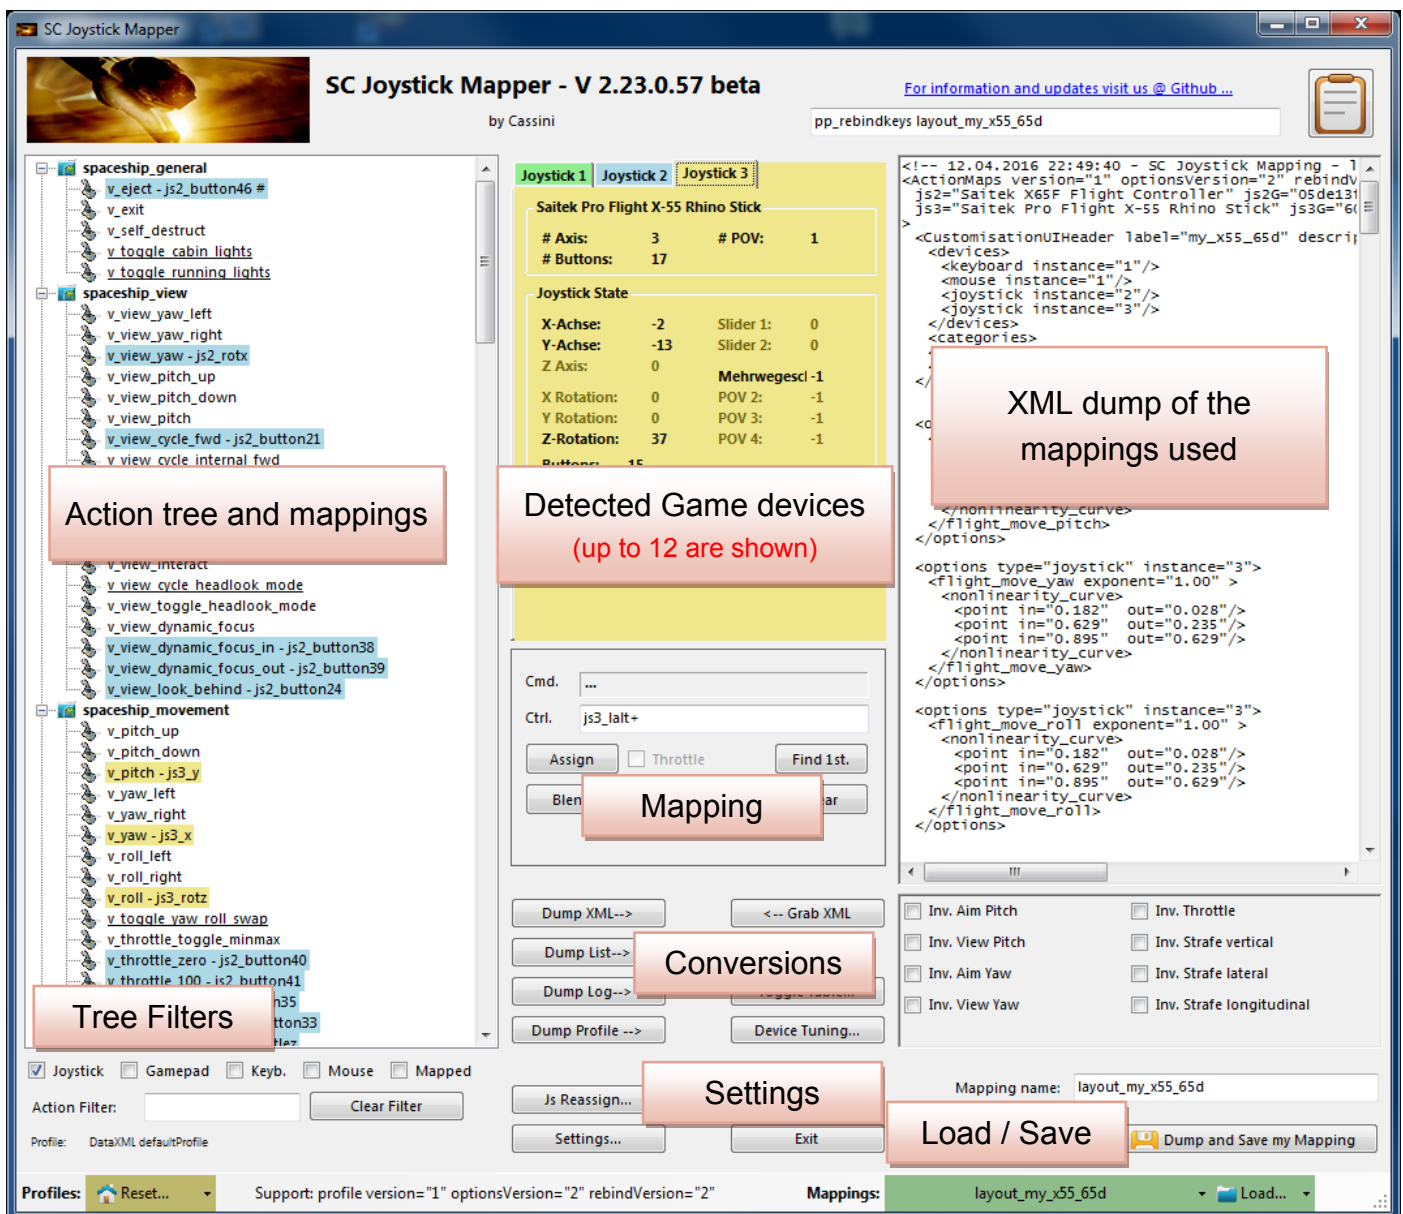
SC Joystick Mapper

SC Joystick Mapper - V 2.23.0.57 beta

by Cassini

For information and updates visit us @ Github ...

pp_rebindkeys layout_my_x55_65d

spaceship_general
v_eject - js2_button46 #
v_exit
v_self_destruct
v_toggle_cabin_lights
v_toggle_running_lights
spaceship_view
v_view_yaw_left
v_view_yaw_right
v_view_yaw - js2_rotx
v_view_pitch_up
v_view_pitch_down
v_view_pitch
v_view_cycle_fwd - js2_button21
v_view_cycle_internal_fwd

Action tree and mappings

v_view_interact
v_view_cycle_headlook_mode
v_view_toggle_headlook_mode
v_view_dynamic_focus
v_view_dynamic_focus_in - js2_button38
v_view_dynamic_focus_out - js2_button39
v_view_look_behind - js2_button24
spaceship_movement
v_pitch_up
v_pitch_down
v_pitch - js3_y
v_yaw_left
v_yaw_right
v_yaw - js3_x
v_roll_left
v_roll_right
v_roll - js3_rotz
v_toggle_yaw_roll_swap
v_throttle_toggle_minmax
v_throttle_zero - js2_button40
v_throttle_100 - js2_button41
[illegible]35
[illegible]tton33
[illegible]

Tree Filters

Joystick 1 | Joystick 2 | Joystick 3

Saitek Pro Flight X-55 Rhino Stick

# Axis: 3 # POV: 1
# Buttons: 17

Joystick State

| X-Achse: | -2 | Slider 1: | 0 |
|---|---|---|---|
| Y-Achse: | -13 | Slider 2: | 0 |
| Z Axis: | 0 | Mehrwegescl | -1 |
| X Rotation: | 0 | POV 2: | -1 |
| Y Rotation: | 0 | POV 3: | -1 |
| Z-Rotation: | 37 | POV 4: | -1 |

Buttons: 15

Detected Game devices
(up to 12 are shown)

Cmd. ...
Ctrl. js3_lalt+

Assign
Throttle
Find 1st.
Blen
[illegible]ar

Mapping

Dump XML-->
<-- Grab XML
Dump List-->
Dump Log-->
Dump Profile -->
Device Tuning...

Conversions

Js Reassign...
Settings...
Exit

Settings

<!-- 12.04.2016 22:49:40 - SC Joystick Mapping - 1
<ActionMaps version="1" optionsVersion="2" rebindV
js2="Saitek X65F Flight Controller" js2G="05de131
js3="Saitek Pro Flight X-55 Rhino Stick" js3G="6(
>
<CustomisationUIHeader label="my_x55_65d" descri
<devices>
<keyboard instance="1"/>
<mouse instance="1"/>
<joystick instance="2"/>
<joystick instance="3"/>
</devices>
<categories>
</
<o

XML dump of the
mappings used

</nonlinearity_curve>
</flight_move_pitch>
</options>

<options type="joystick" instance="3">
<flight_move_yaw exponent="1.00" >
<nonlinearity_curve>
<point in="0.182" out="0.028"/>
<point in="0.629" out="0.235"/>
<point in="0.895" out="0.629"/>
</nonlinearity_curve>
</flight_move_yaw>
</options>

<options type="joystick" instance="3">
<flight_move_roll exponent="1.00" >
<nonlinearity_curve>
<point in="0.182" out="0.028"/>
<point in="0.629" out="0.235"/>
<point in="0.895" out="0.629"/>
</nonlinearity_curve>
</flight_move_roll>
</options>

Inv. Aim Pitch
Inv. Throttle
Inv. View Pitch
Inv. Strafe vertical
Inv. Aim Yaw
Inv. Strafe lateral
Inv. View Yaw
Inv. Strafe longitudinal

Joystick Gamepad Keyb. Mouse Mapped

Action Filter:
Clear Filter

Profile: DataXML defaultProfile

Mapping name: layout_my_x55_65d

Load / Save

Dump and Save my Mapping

Profiles: Reset...
Support: profile version="1" optionsVersion="2" rebindVersion="2"
Mappings: layout_my_x55_65d
Load...